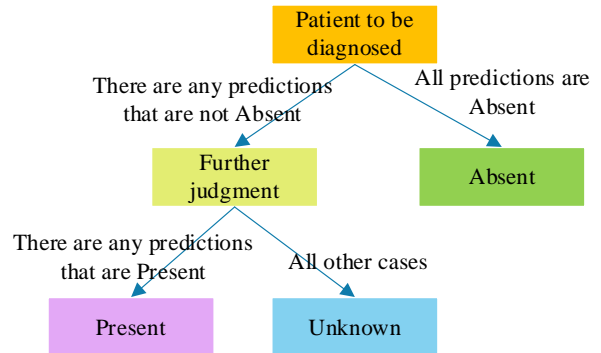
Patient to be diagnosed

There are any predictions that are not Absent

All predictions are Absent

Further judgment

Absent

There are any predictions that are Present

All other cases

Present

Unknown